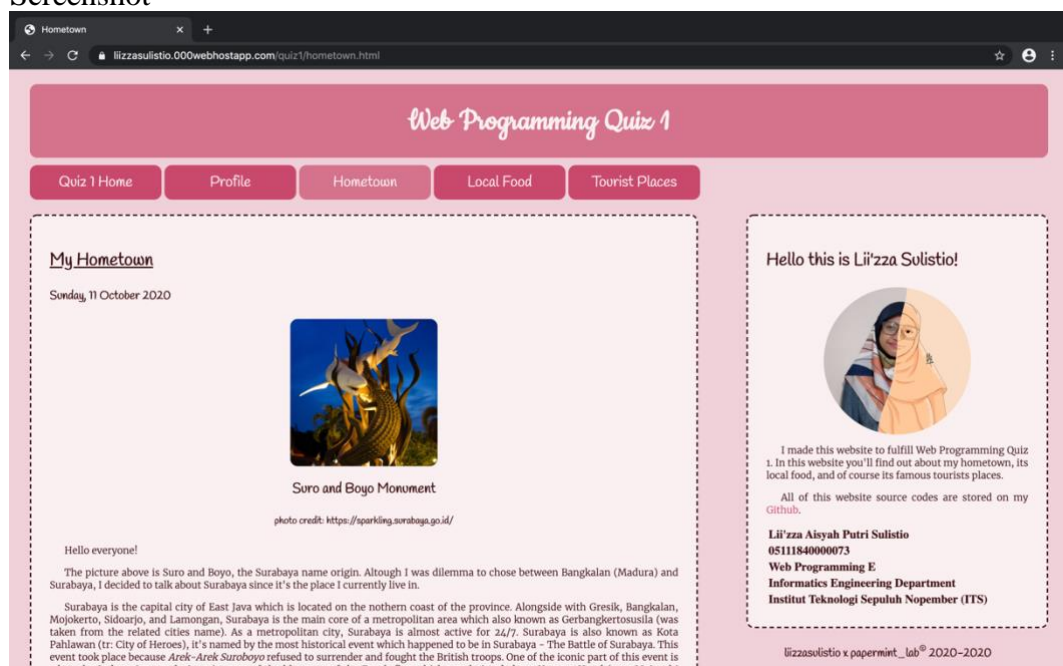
Screenshot

Hometown

liizzasulistio.000webhostapp.com/quiz1/hometown.html

Web Programming Quiz 1

Quiz 1 Home | Profile | Hometown | Local Food | Tourist Places

My Hometown

Sunday, 11 October 2020

Suro and Boyo Monument

photo credit: https://sparkling.surabaya.go.id/

Hello everyone!

The picture above is Suro and Boyo, the Surabaya name origin. Altough I was dilemma to chose between Bangkalan (Madura) and Surabaya, I decided to talk about Surabaya since it's the place I currently live in.

Surabaya is the capital city of East Java which is located on the nothern coast of the province. Alongside with Gresik, Bangkalan, Mojokerto, Sidoarjo, and Lamongan, Surabaya is the main core of a metropolitan area which also known as Gerbangkertosusila (was taken from the related cities name). As a metropolitan city, Surabaya is almost active for 24/7. Surabaya is also known as Kota Pahlawan (tr: City of Heroes), it's named by the most historical event which happened to be in Surabaya - The Battle of Surabaya. This event took place because *Arek-Arek Suroboyo* refused to surrender and fought the British troops. One of the iconic part of this event is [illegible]

Hello this is Lii'zza Sulistio!

I made this website to fulfill Web Programming Quiz 1. In this website you'll find out about my hometown, its local food, and of course its famous tourists places.

All of this website source codes are stored on my Github.

Lii'zza Aisyah Putri Sulistio
05111840000073
Web Programming E
Informatics Engineering Department
Institut Teknologi Sepuluh Nopember (ITS)

liizzasulistio x papermint_lab® 2020-2020